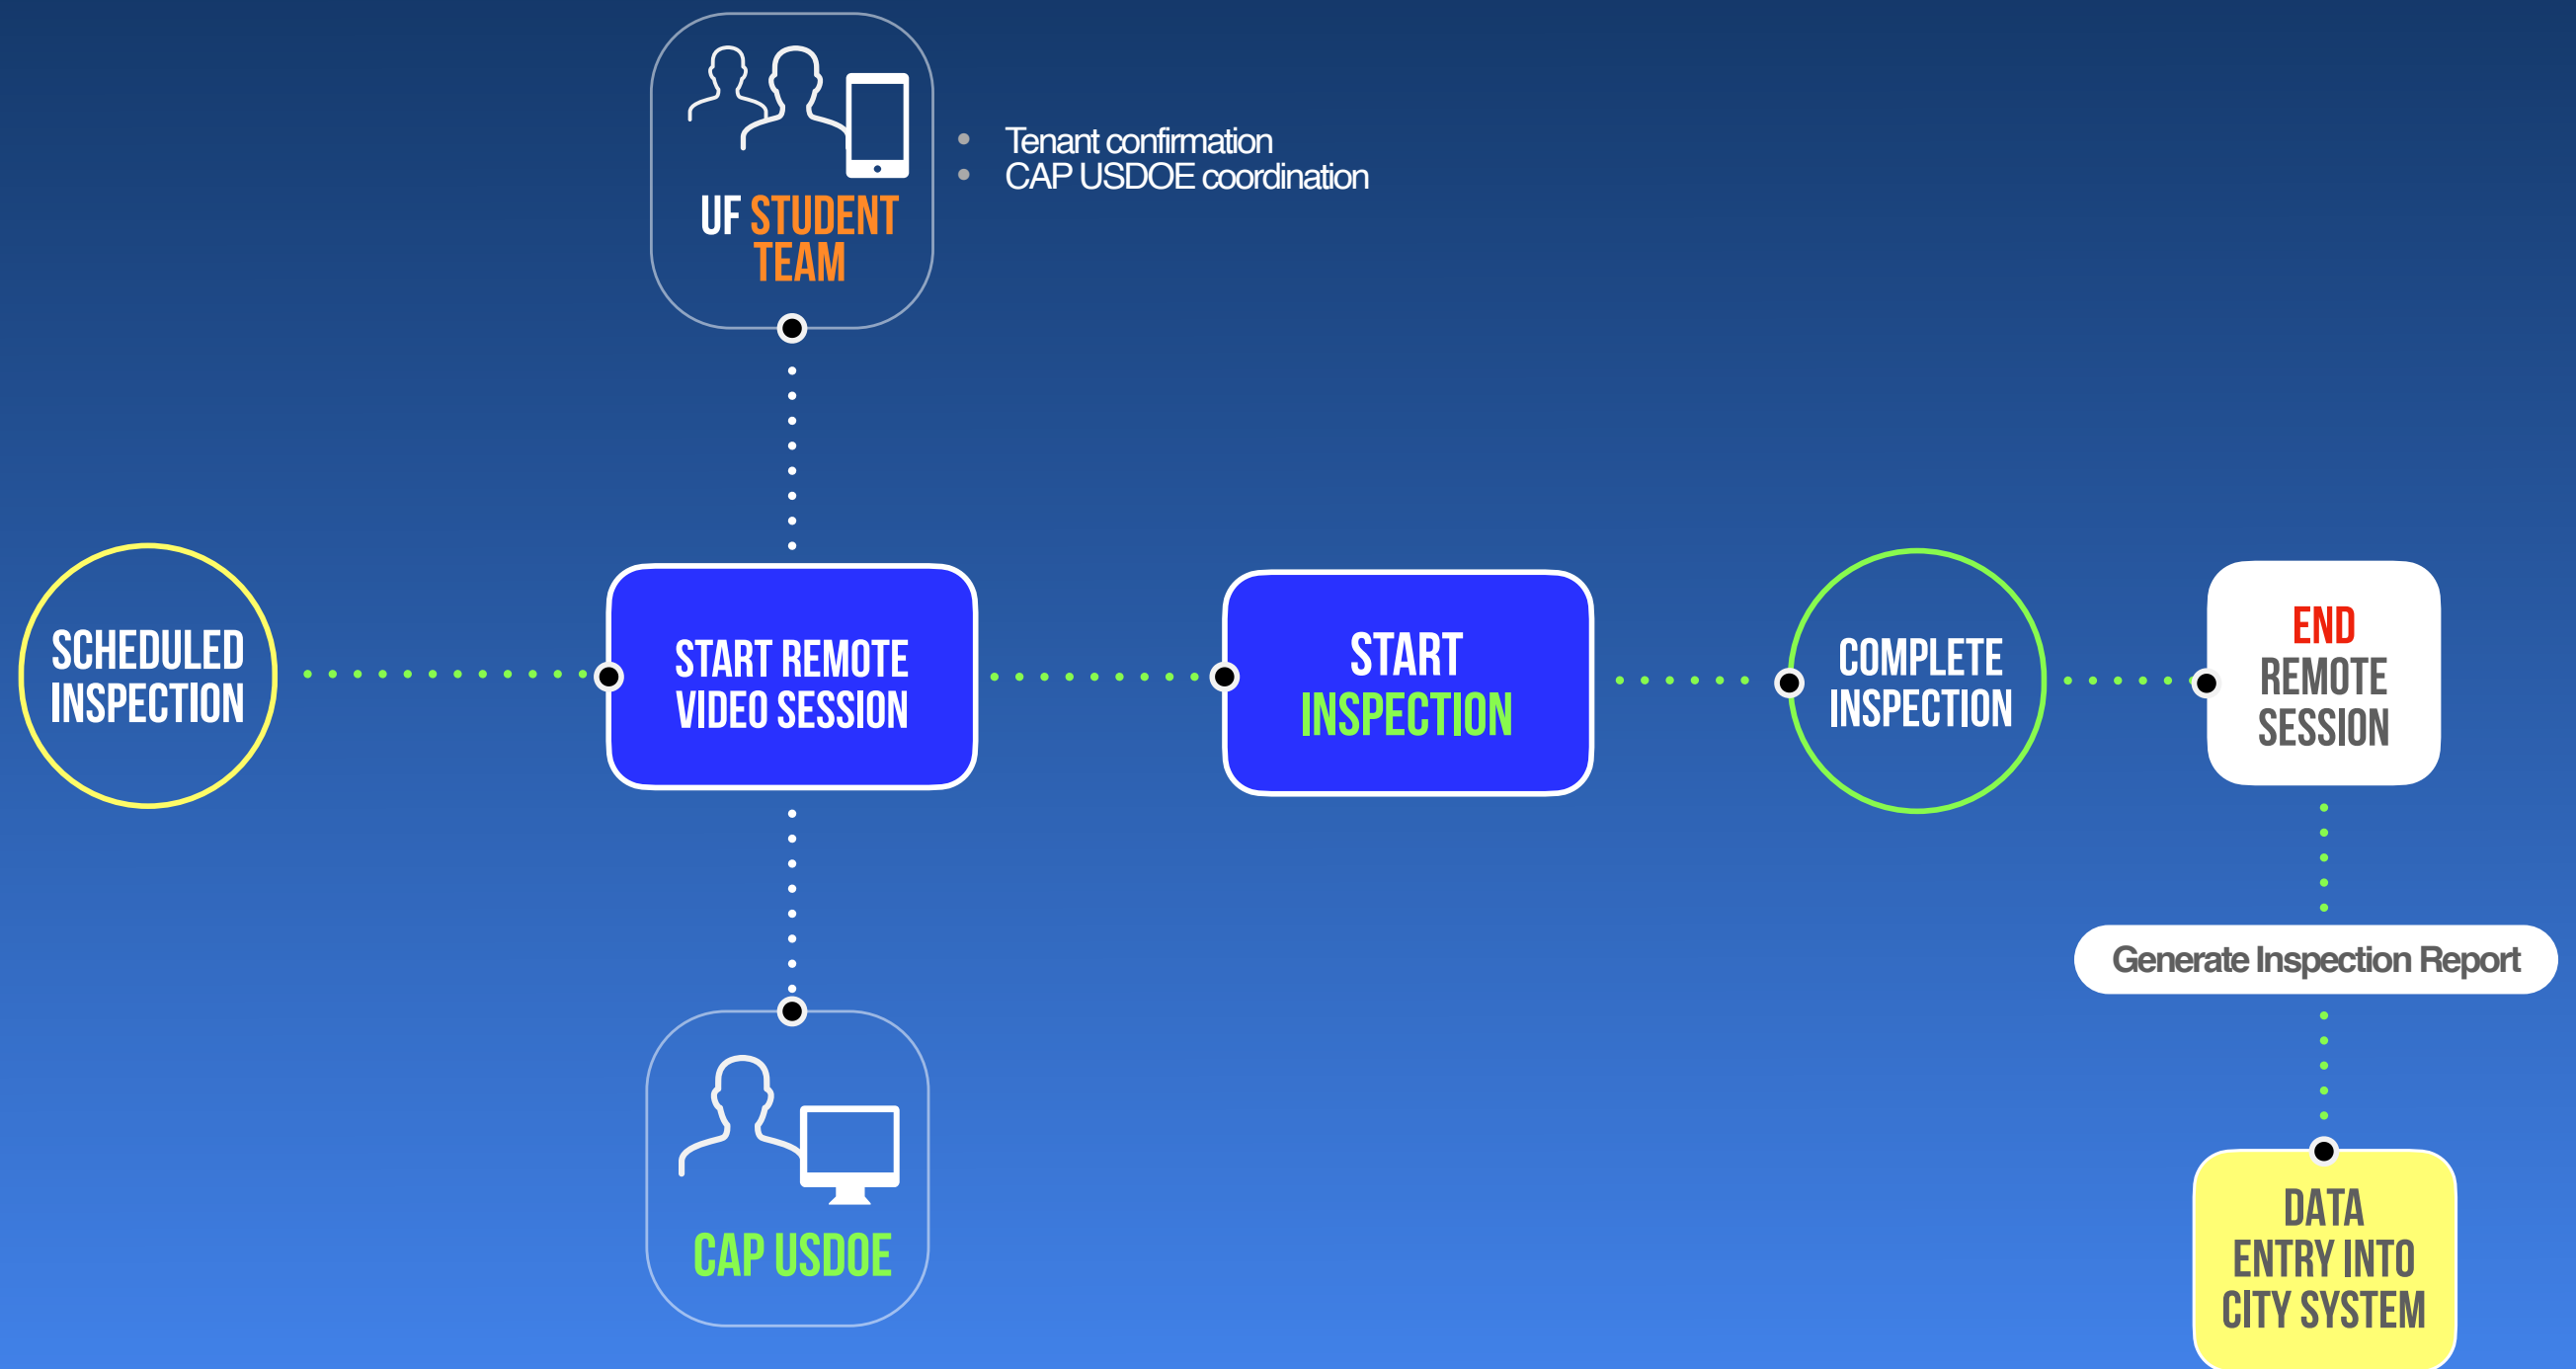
UF STUDENT TEAM

• Tenant confirmation
• CAP USDOE coordination

SCHEDULED INSPECTION

START REMOTE VIDEO SESSION

START INSPECTION

COMPLETE INSPECTION

END REMOTE SESSION

Generate Inspection Report

CAP USDOE

DATA ENTRY INTO CITY SYSTEM